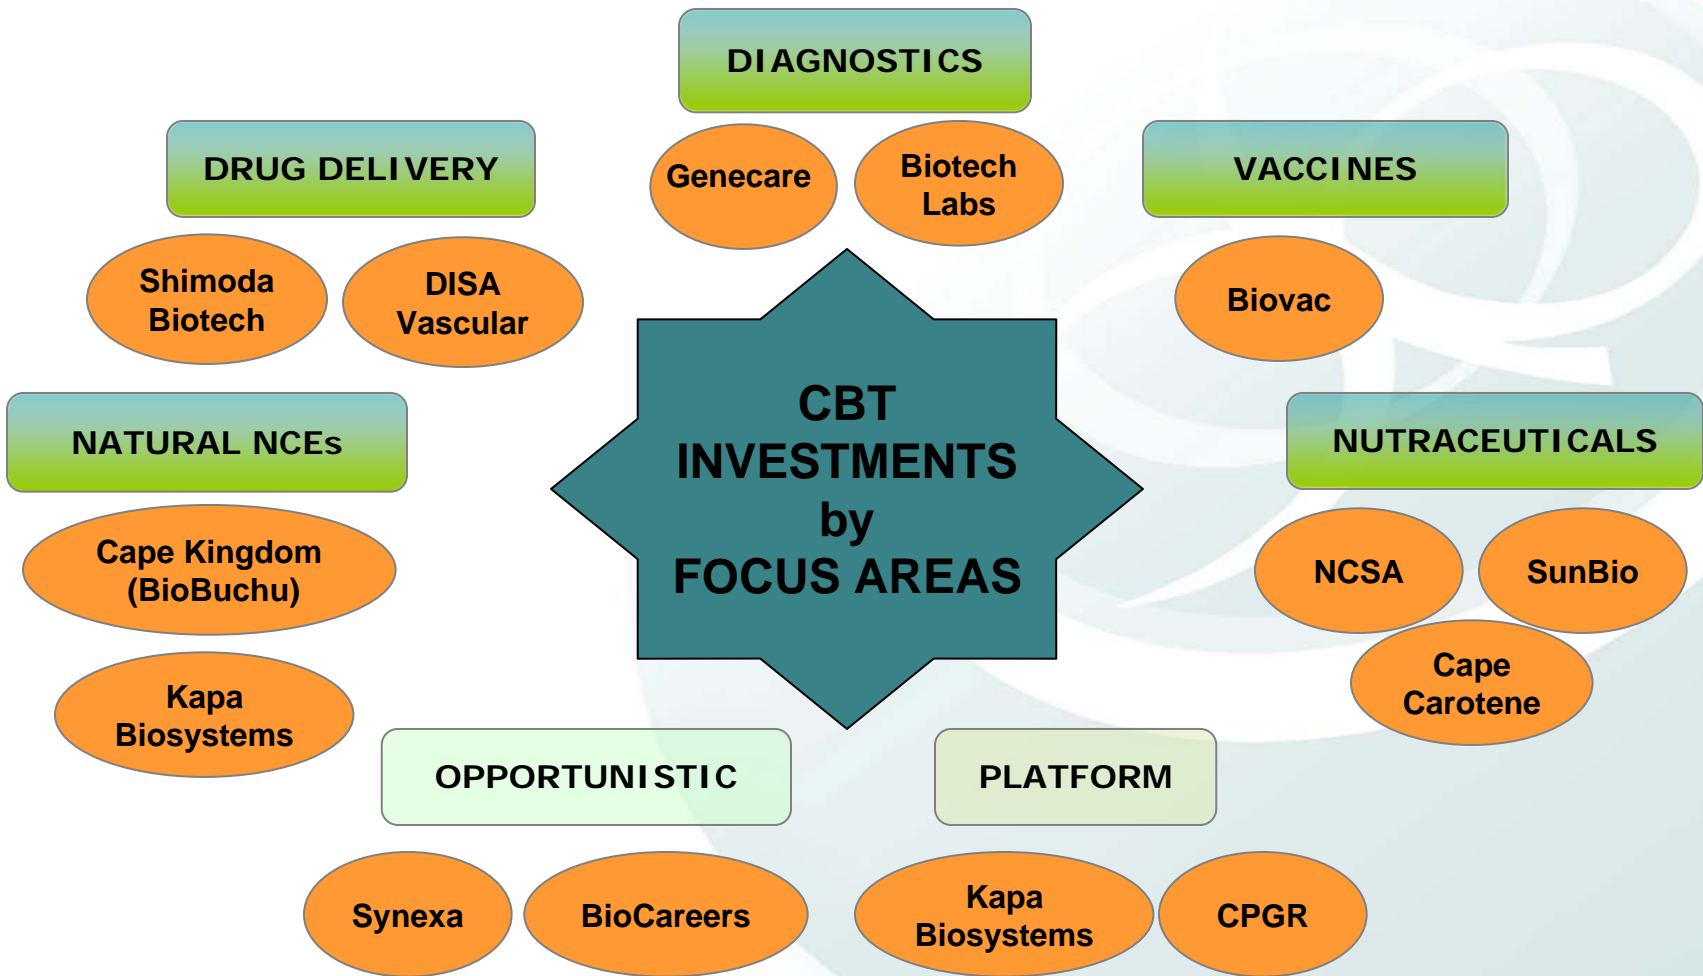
DIAGNOSTICS

Genecare

Biotech Labs

DRUG DELIVERY

Shimoda Biotech

DISA Vascular

VACCINES

Biovac

CBT INVESTMENTS by FOCUS AREAS

NATURAL NCEs

Cape Kingdom (BioBuchu)

Kapa Biosystems

NUTRACEUTICALS

NCSA

SunBio

Cape Carotene

OPPORTUNISTIC

Synexa

BioCareers

PLATFORM

Kapa Biosystems

CPGR